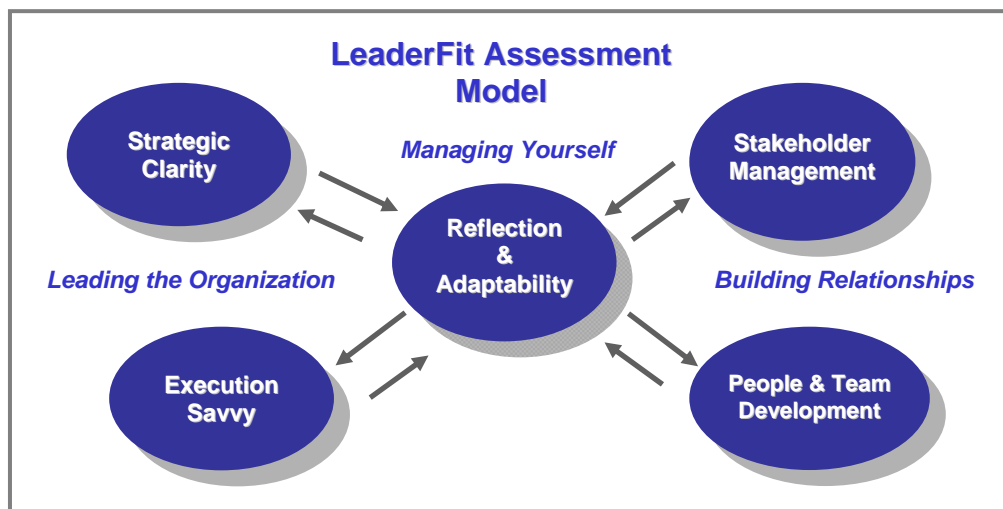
LeaderFit Assessment Model

Strategic Clarity

Managing Yourself

Stakeholder Management

Reflection & Adaptability

Leading the Organization

Building Relationships

Execution Savvy

People & Team Development